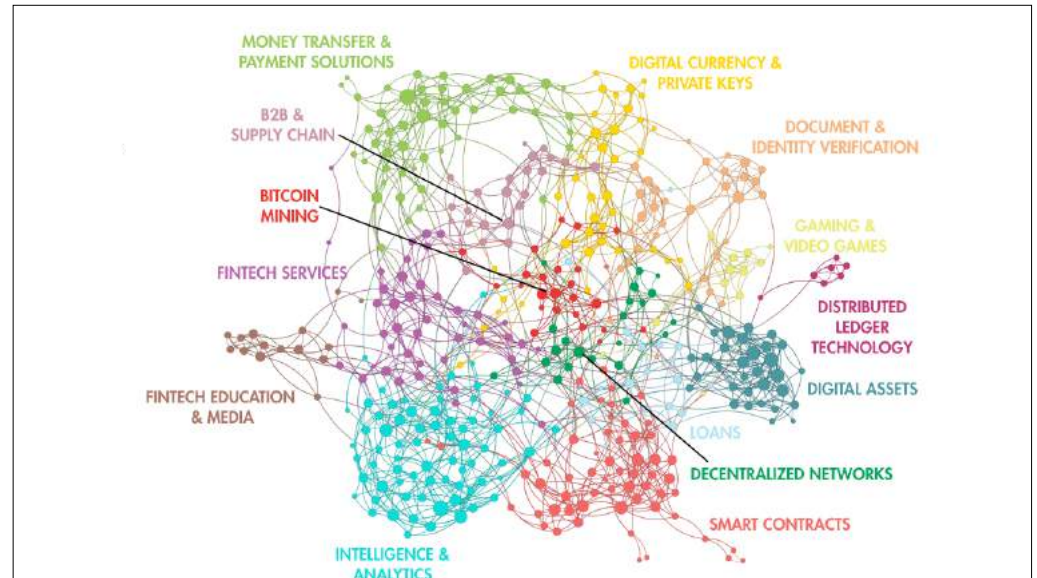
MONEY TRANSFER & PAYMENT SOLUTIONS

DIGITAL CURRENCY & PRIVATE KEYS

B2B & SUPPLY CHAIN

DOCUMENT & IDENTITY VERIFICATION

BITCOIN MINING

GAMING & VIDEO GAMES

FINTECH SERVICES

DISTRIBUTED LEDGER TECHNOLOGY

DIGITAL ASSETS

FINTECH EDUCATION & MEDIA

LOANS

DECENTRALIZED NETWORKS

SMART CONTRACTS

INTELLIGENCE & ANALYTICS